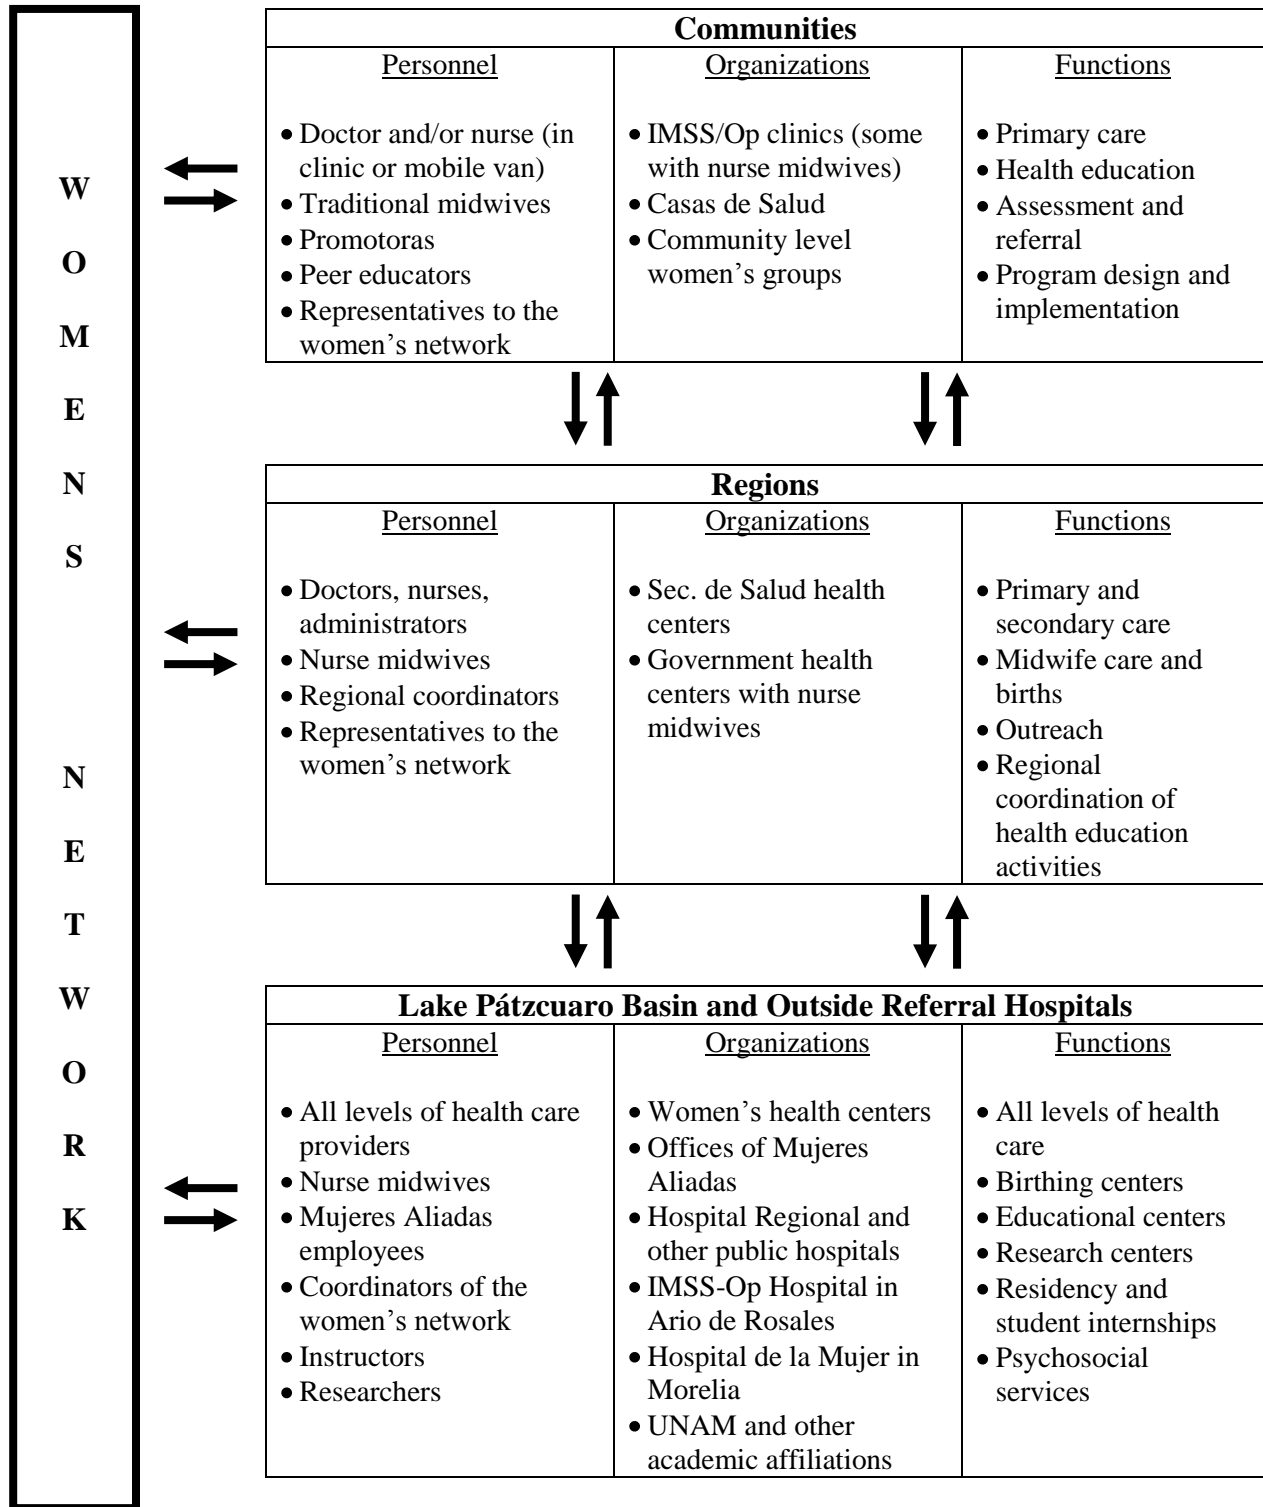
W
O
M
E
N
S

N
E
T
W
O
R
K

**Communities**

| Personnel | Organizations | Functions |
|---|---|---|
| • Doctor and/or nurse (in clinic or mobile van) • Traditional midwives • Promotoras • Peer educators • Representatives to the women's network | • IMSS/Op clinics (some with nurse midwives) • Casas de Salud • Community level women's groups | • Primary care • Health education • Assessment and referral • Program design and implementation |

**Regions**

| Personnel | Organizations | Functions |
|---|---|---|
| • Doctors, nurses, administrators • Nurse midwives • Regional coordinators • Representatives to the women's network | • Sec. de Salud health centers • Government health centers with nurse midwives | • Primary and secondary care • Midwife care and births • Outreach • Regional coordination of health education activities |

**Lake Pátzcuaro Basin and Outside Referral Hospitals**

| Personnel | Organizations | Functions |
|---|---|---|
| • All levels of health care providers • Nurse midwives • Mujeres Aliadas employees • Coordinators of the women's network • Instructors • Researchers | • Women's health centers • Offices of Mujeres Aliadas • Hospital Regional and other public hospitals • IMSS-Op Hospital in Ario de Rosales • Hospital de la Mujer in Morelia • UNAM and other academic affiliations | • All levels of health care • Birthing centers • Educational centers • Research centers • Residency and student internships • Psychosocial services |